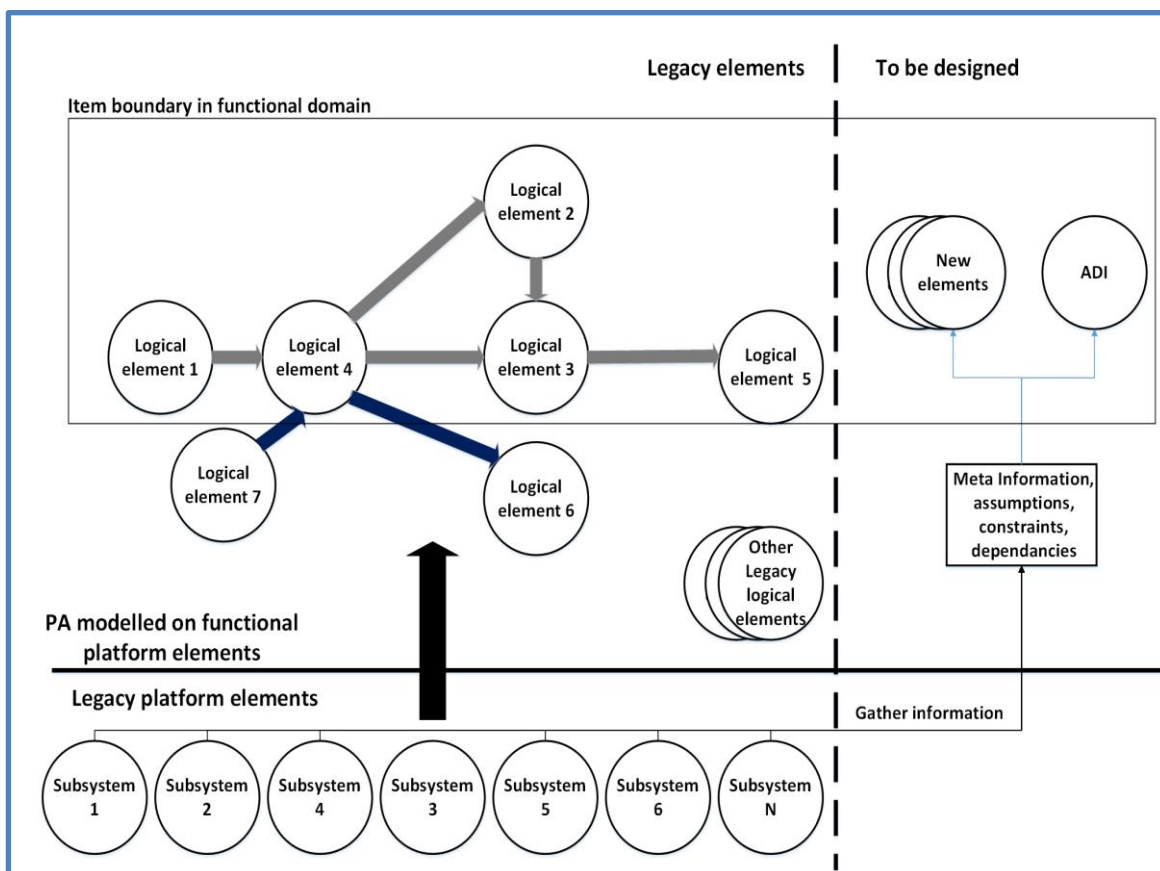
Legacy elements

To be designed

Item boundary in functional domain

Logical element 2

Logical element 1

Logical element 4

Logical element 3

Logical element 5

New elements

ADI

Logical element 7

Logical element 6

Meta Information, assumptions, constraints, dependancies

Other Legacy logical elements

PA modelled on functional platform elements

Legacy platform elements

Gather information

Subsystem 1

Subsystem 2

Subsystem 4

Subsystem 3

Subsystem 5

Subsystem 6

Subsystem N